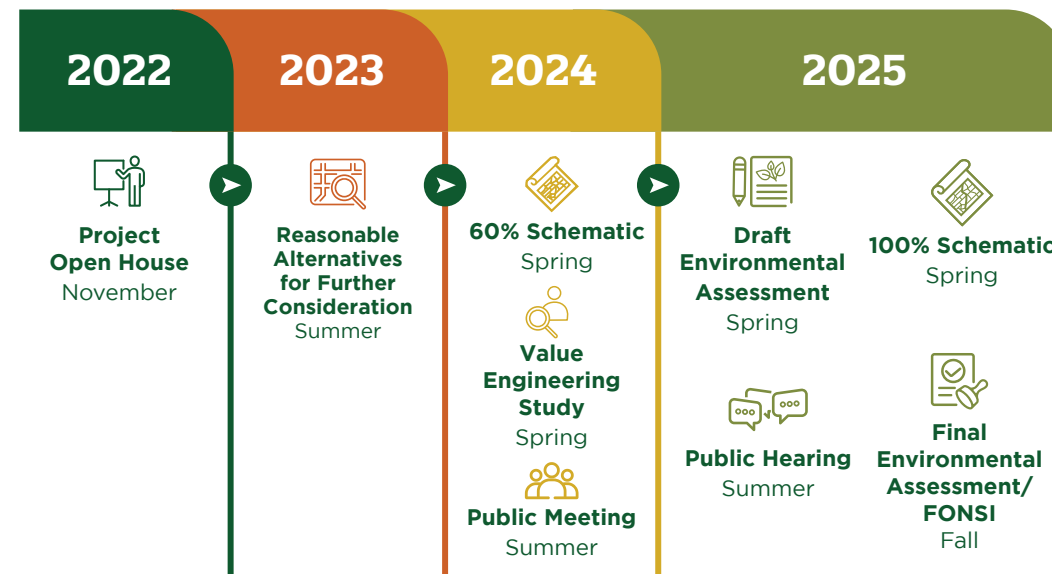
2022

2023

2024

2025

Project Open House
November

Reasonable Alternatives for Further Consideration
Summer

60% Schematic
Spring

Value Engineering Study
Spring

Public Meeting
Summer

Draft Environmental Assessment
Spring

Public Hearing
Summer

100% Schematic
Spring

Final Environmental Assessment/ FONSI
Fall